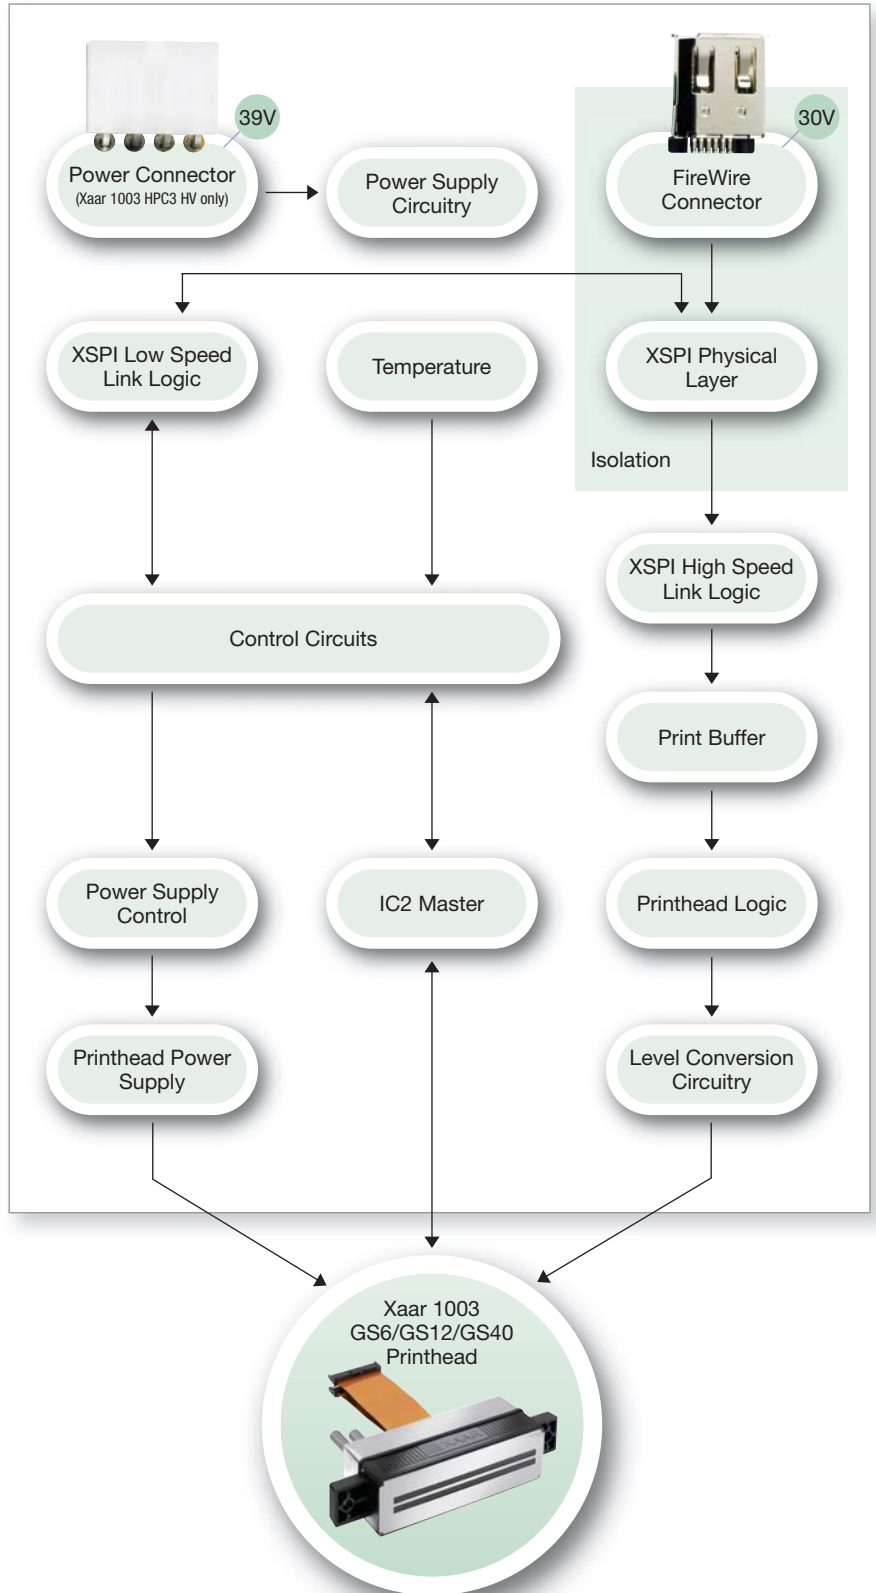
39V

Power Connector
(Xaar 1003 HPC3 HV only)

Power Supply Circuitry

30V

FireWire Connector

XSPI Low Speed Link Logic

Temperature

XSPI Physical Layer

Isolation

XSPI High Speed Link Logic

Control Circuits

Print Buffer

Power Supply Control

IC2 Master

Printhead Logic

Printhead Power Supply

Level Conversion Circuitry

Xaar 1003 GS6/GS12/GS40 Printhead